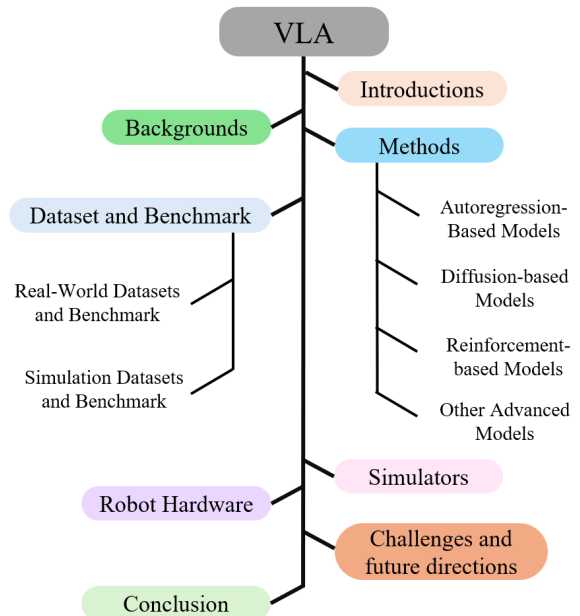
VLA

Introductions

Backgrounds

Methods

Dataset and Benchmark

Autoregression-Based Models

Real-World Datasets and Benchmark

Diffusion-based Models

Reinforcement-based Models

Simulation Datasets and Benchmark

Other Advanced Models

Simulators

Robot Hardware

Challenges and future directions

Conclusion